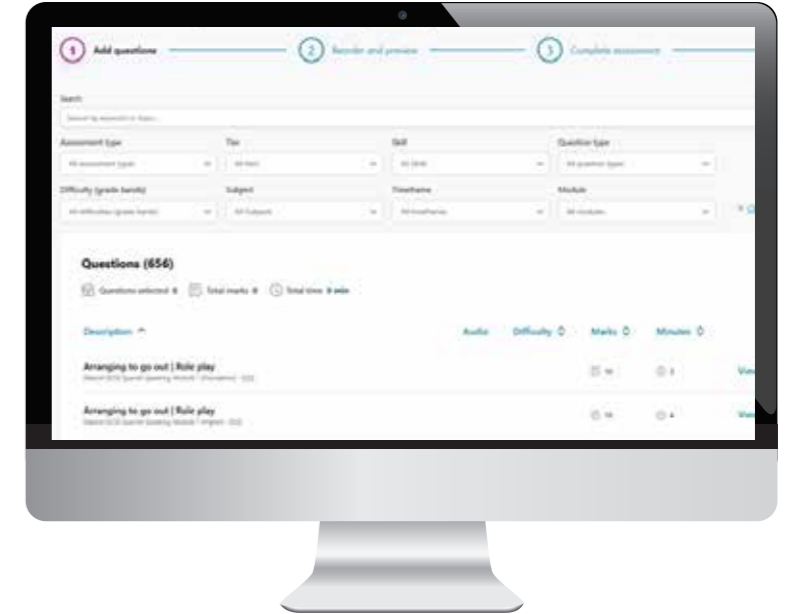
1 Add questions

2 Reorder and preview

3 Complete assessment

Search

Search by keyword or topic...

Assessment type

All assessment types

Tier

All tiers

Skill

All skills

Question type

All question types

Difficulty (grade bands)

All difficulties (grade bands)

Subject

All Subjects

Theme

All themes

Module

All modules

Questions (656)

Questions selected 0 Total marks 0 Total time 0 min

Description ^

Audio

Difficulty

Marks

Minutes

Arranging to go out | Role play

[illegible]

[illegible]

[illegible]

View

Arranging to go out | Role play

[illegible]

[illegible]

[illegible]

View